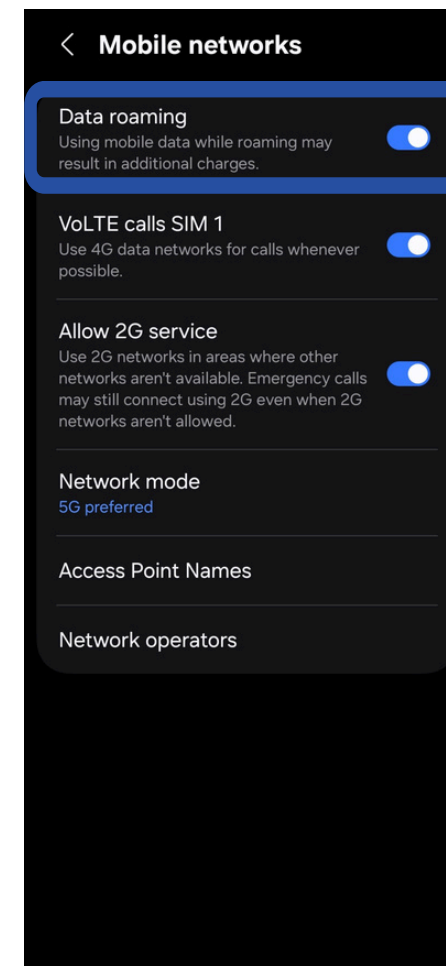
< Mobile networks

Data roaming
Using mobile data while roaming may result in additional charges.

VoLTE calls SIM 1
Use 4G data networks for calls whenever possible.

Allow 2G service
Use 2G networks in areas where other networks aren't available. Emergency calls may still connect using 2G even when 2G networks aren't allowed.

Network mode
5G preferred

Access Point Names

Network operators